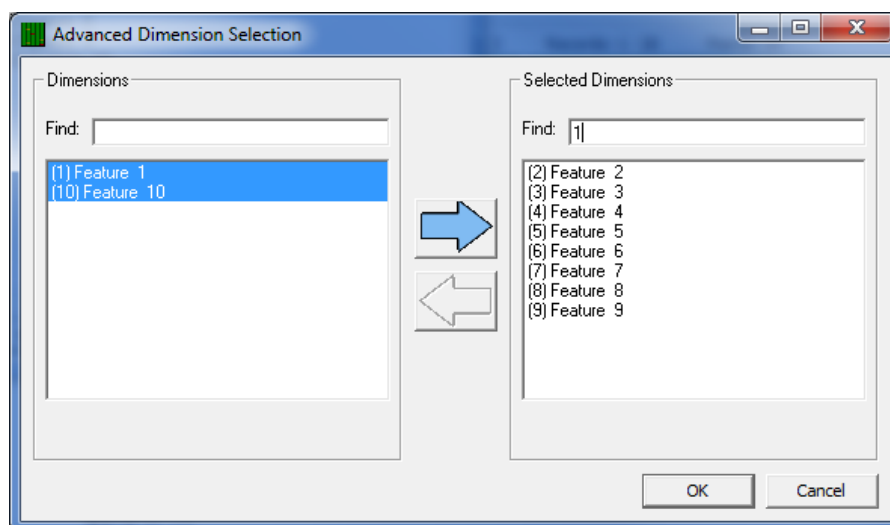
Advanced Dimension Selection

Dimensions

Find:

(1) Feature 1
(10) Feature 10

Selected Dimensions

Find: 1

(2) Feature 2
(3) Feature 3
(4) Feature 4
(5) Feature 5
(6) Feature 6
(7) Feature 7
(8) Feature 8
(9) Feature 9

OK

Cancel